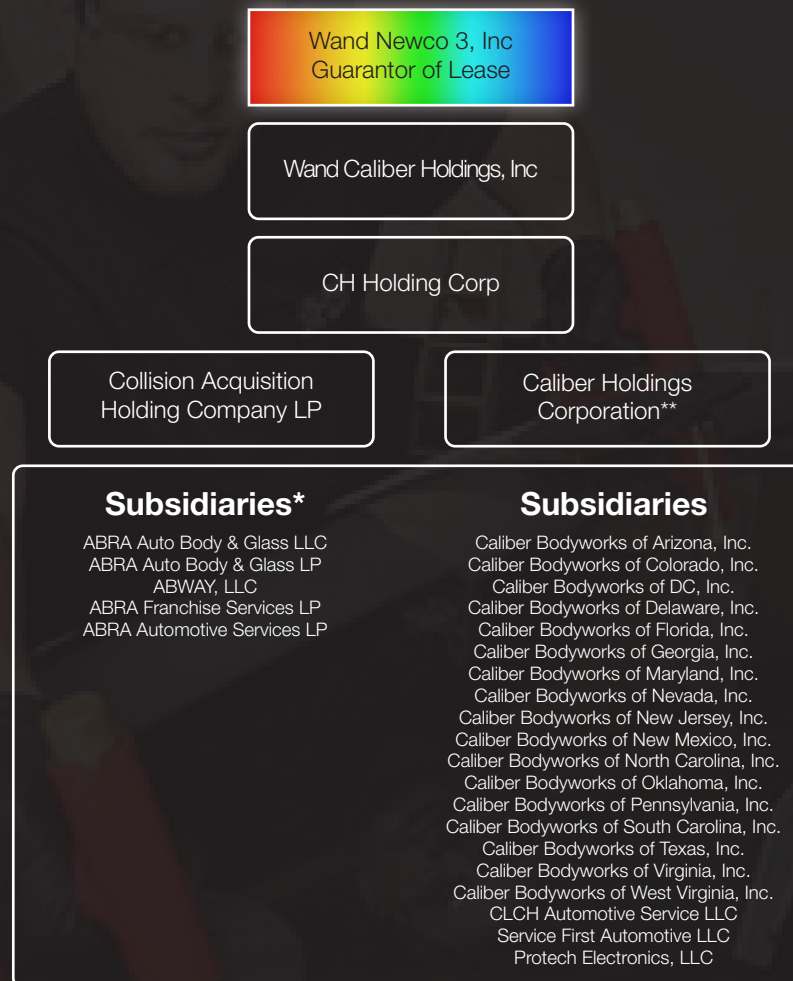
Wand Newco 3, Inc
Guarantor of Lease

Wand Caliber Holdings, Inc

CH Holding Corp

Collision Acquisition Holding Company LP

Caliber Holdings Corporation**

Subsidiaries*

ABRA Auto Body & Glass LLC
ABRA Auto Body & Glass LP
ABWAY, LLC
ABRA Franchise Services LP
ABRA Automotive Services LP

Subsidiaries

Caliber Bodyworks of Arizona, Inc.
Caliber Bodyworks of Colorado, Inc.
Caliber Bodyworks of DC, Inc.
Caliber Bodyworks of Delaware, Inc.
Caliber Bodyworks of Florida, Inc.
Caliber Bodyworks of Georgia, Inc.
Caliber Bodyworks of Maryland, Inc.
Caliber Bodyworks of Nevada, Inc.
Caliber Bodyworks of New Jersey, Inc.
Caliber Bodyworks of New Mexico, Inc.
Caliber Bodyworks of North Carolina, Inc.
Caliber Bodyworks of Oklahoma, Inc.
Caliber Bodyworks of Pennsylvania, Inc.
Caliber Bodyworks of South Carolina, Inc.
Caliber Bodyworks of Texas, Inc.
Caliber Bodyworks of Virginia, Inc.
Caliber Bodyworks of West Virginia, Inc.
CLCH Automotive Service LLC
Service First Automotive LLC
Protech Electronics, LLC